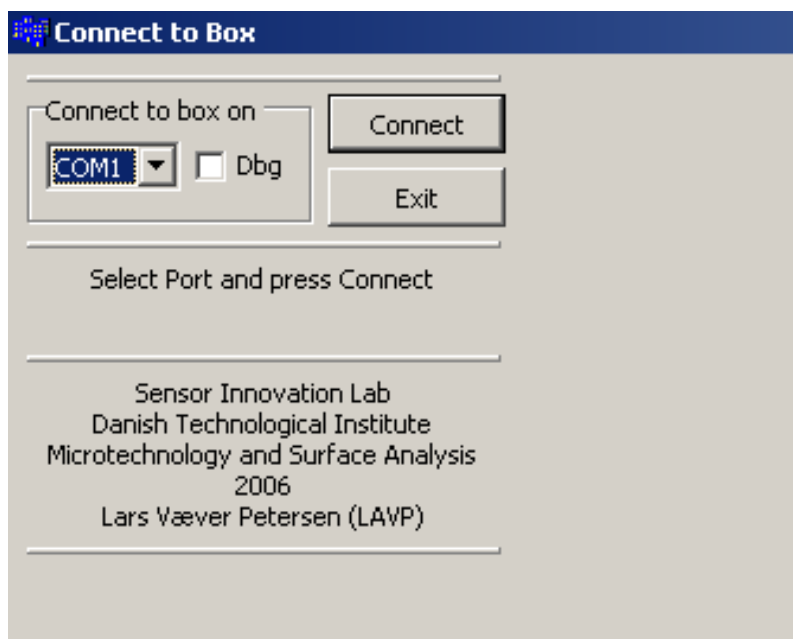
Connect to Box

Connect to box on

COM1

Dbg

Connect

Exit

Select Port and press Connect

Sensor Innovation Lab
Danish Technological Institute
Microtechnology and Surface Analysis
2006
Lars Væver Petersen (LAVP)